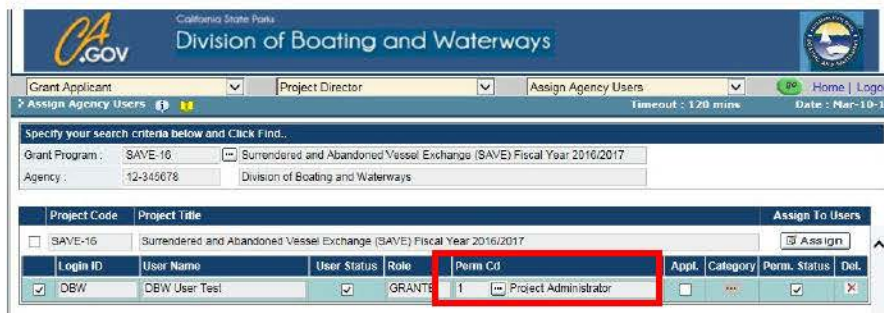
CA.GOV California State Parks Division of Boating and Waterways

Grant Applicant | Project Director | Assign Agency Users | Home | Logo

Assign Agency Users

Timeout : 120 mins

Date : Mar-10-1

Specify your search criteria below and Click Find..

Grant Program : SAVE-16 Surrendered and Abandoned Vessel Exchange (SAVE) Fiscal Year 2016/2017

Agency : 12-345678 Division of Boating and Waterways

| | Project Code | Project Title | Assign To Users |
|---|---|---|---|
| | SAVE-16 | Surrendered and Abandoned Vessel Exchange (SAVE) Fiscal Year 2016/2017 | Assign |

| | Login ID | User Name | User Status | Role | Perm Cd | Appl. | Category | Perm. Status | Del. |
|---|---|---|---|---|---|---|---|---|---|
| ☑ | DBW | DBW User Test | ☑ | GRANTE | 1 Project Administrator | ☐ | ... | ☑ | ✕ |